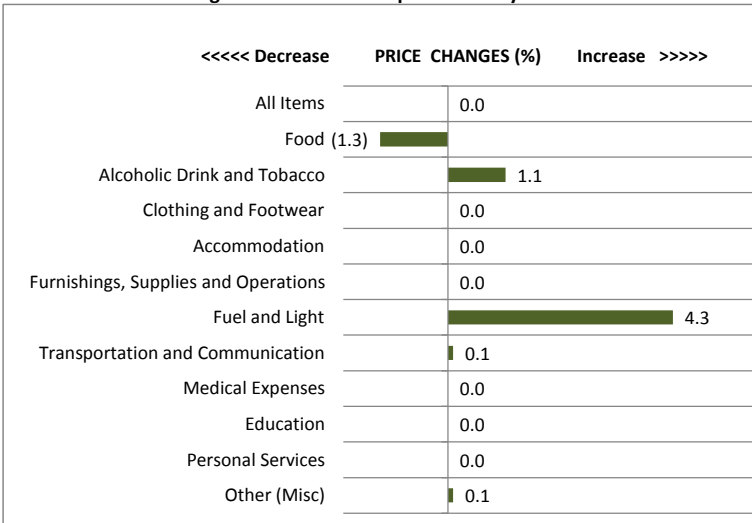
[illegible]

<<<<< Decrease PRICE CHANGES (%) Increase >>>>>

All Items 0.0
Food (1.3)
Alcoholic Drink and Tobacco 1.1
Clothing and Footwear 0.0
Accommodation 0.0
Furnishings, Supplies and Operations 0.0
Fuel and Light 4.3
Transportation and Communication 0.1
Medical Expenses 0.0
Education 0.0
Personal Services 0.0
Other (Misc) 0.1